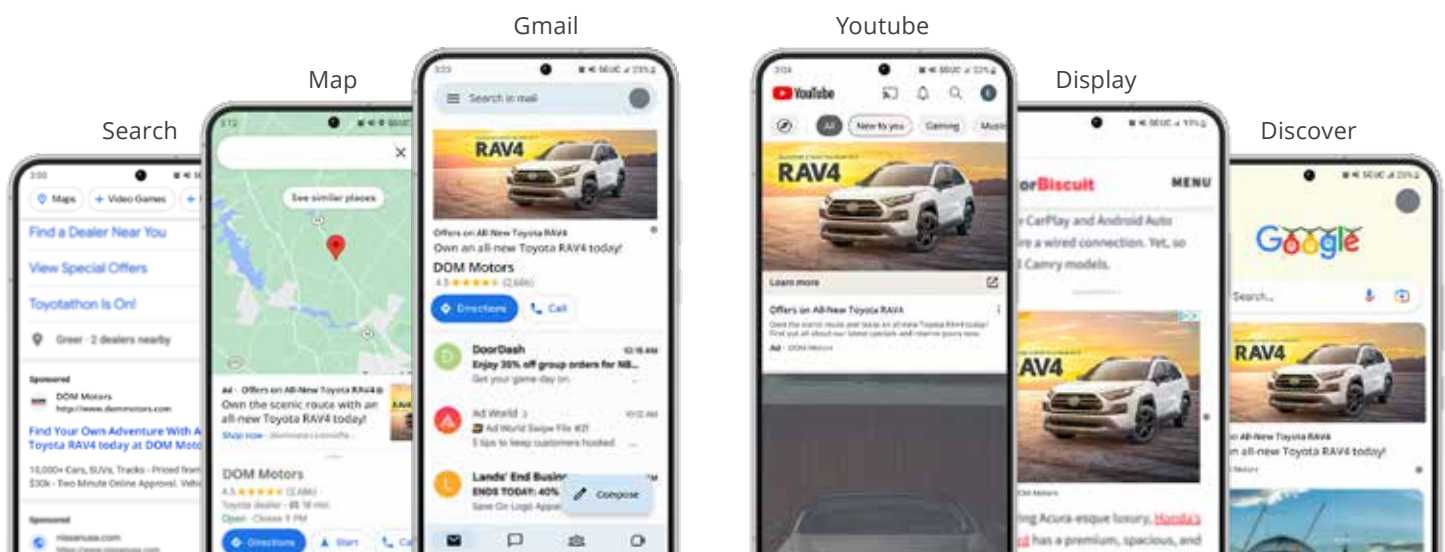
Gmail

Youtube

Map

Display

Search

Discover

Maps
Video Games
Find a Dealer Near You
View Special Offers
Toyotathon Is On!
Greer · 2 dealers nearby
Sponsored
DOM Motors
http://www.dommotors.com
Find Your Own Adventure With A Toyota RAV4 today at DOM Moto
10,000+ Cars, SUVs, Trucks - Priced from $30k - Two Minute Online Approval. Vehi
Sponsored
nissanusa.com

See similar places
Ad · Offers on All-New Toyota RAV4
Own the scenic route with an all-new Toyota RAV4 today!
Shop now
DOM Motors
4.5 ★★★★★ (2,686)
Toyota dealer
Open · Closes 9 PM
Directions
Start

Search in mail
RAV4
Offers on All-New Toyota RAV4
Own an all-new Toyota RAV4 today!
DOM Motors
4.5 ★★★★★ (2,686)
Directions
Call
DoorDash
Enjoy 35% off group orders for NB...
Get your game day on.
Ad World
Ad World Swipe File #21
5 tips to keep customers hooked
Lands' End Busin
ENDS TODAY: 40%
Save On Logo Appa
Compose

YouTube
All
New to you
Gaming
Musi
RAV4
Learn more
Offers on All-New Toyota RAV4
Ad · DOM Motors

orBiscuit
MENU
r CarPlay and Android Auto
re a wired connection. Yet, so
Camry models.
AV4
ing Acura-esque luxury, Honda's
d has a premium, spacious, and

Google
Search...
RAV4
n All-New Toyota RAV4
n all-new Toyota RAV4 today!